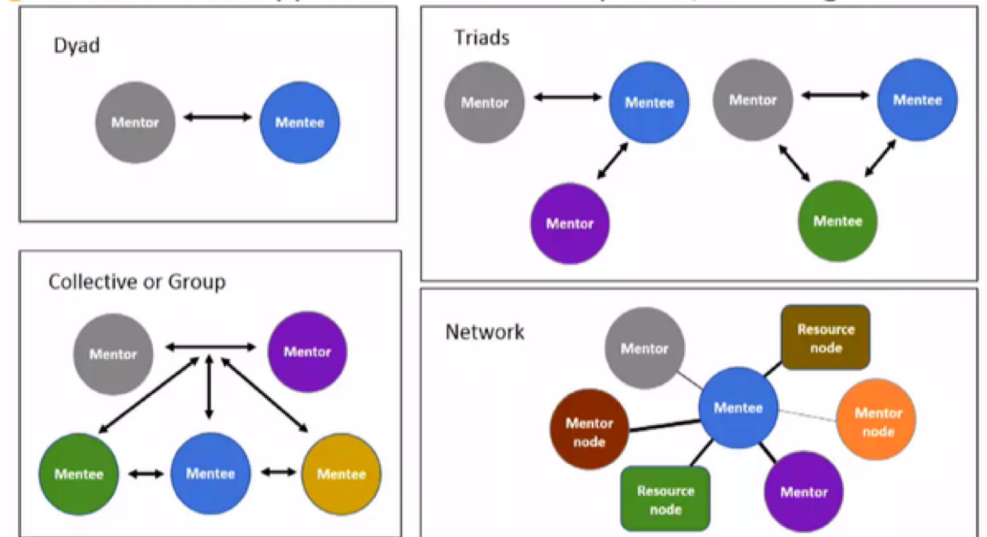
Dyad

Mentor

Mentee

Triads

Mentor

Mentee

Mentor

Mentor

Mentee

Mentee

Collective or Group

Mentor

Mentor

Mentee

Mentee

Mentee

Network

Mentor

Resource node

Mentee

Mentor node

Mentor node

Resource node

Mentor